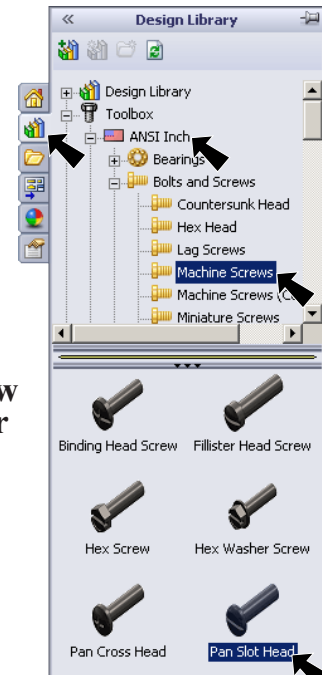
«
Design Library

Design Library
Toolbox
ANSI Inch
Bearings
Bolts and Screws
Countersunk Head
Hex Head
Lag Screws
Machine Screws
Machine Screws (C
Miniature Screws

w
r

Binding Head Screw
Fillister Head Screw
Hex Screw
Hex Washer Screw
Pan Cross Head
Pan Slot Head